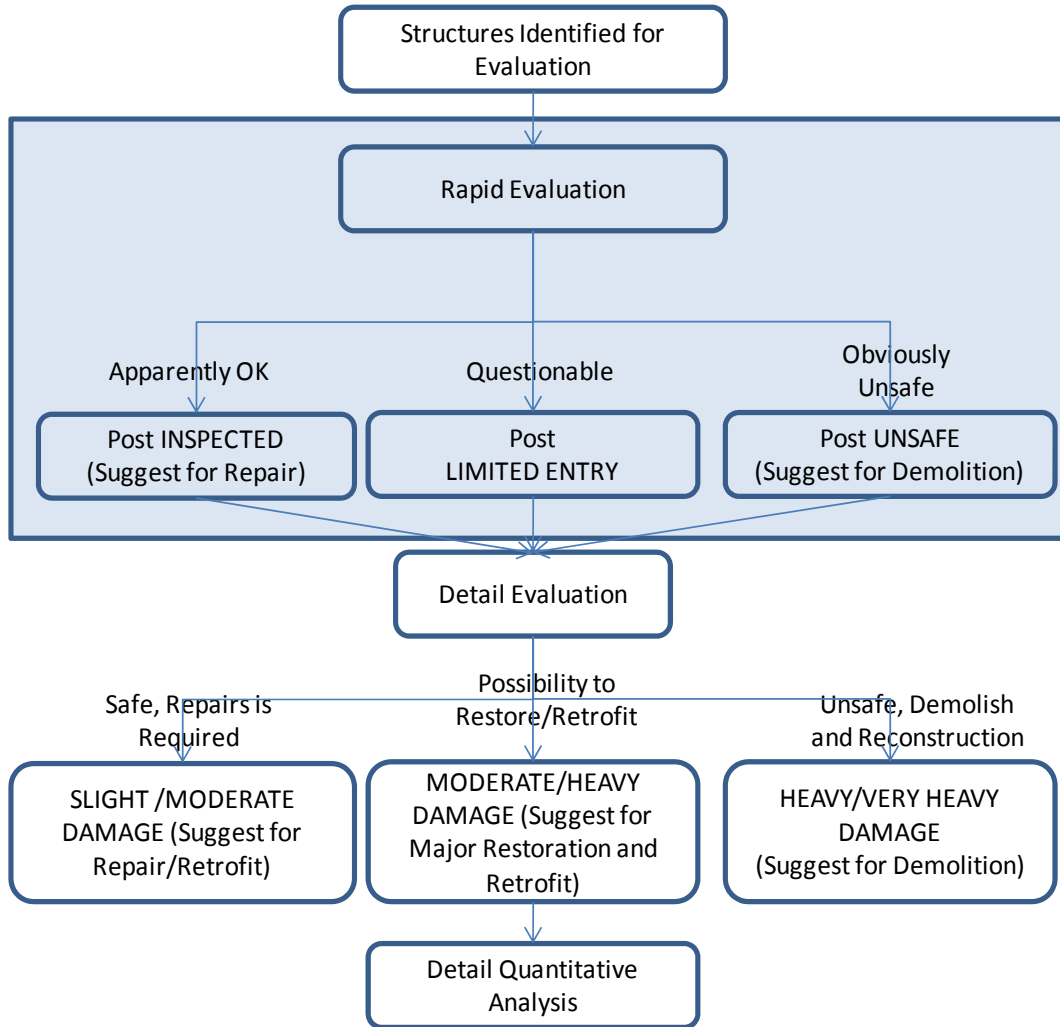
Structures Identified for Evaluation

Rapid Evaluation

Apparently OK

Questionable

Obviously Unsafe

Post INSPECTED (Suggest for Repair)

Post LIMITED ENTRY

Post UNSAFE (Suggest for Demolition)

Detail Evaluation

Safe, Repairs is Required

Possibility to Restore/Retrofit

Unsafe, Demolish and Reconstruction

SLIGHT /MODERATE DAMAGE (Suggest for Repair/Retrofit)

MODERATE/HEAVY DAMAGE (Suggest for Major Restoration and Retrofit)

HEAVY/VERY HEAVY DAMAGE (Suggest for Demolition)

Detail Quantitative Analysis